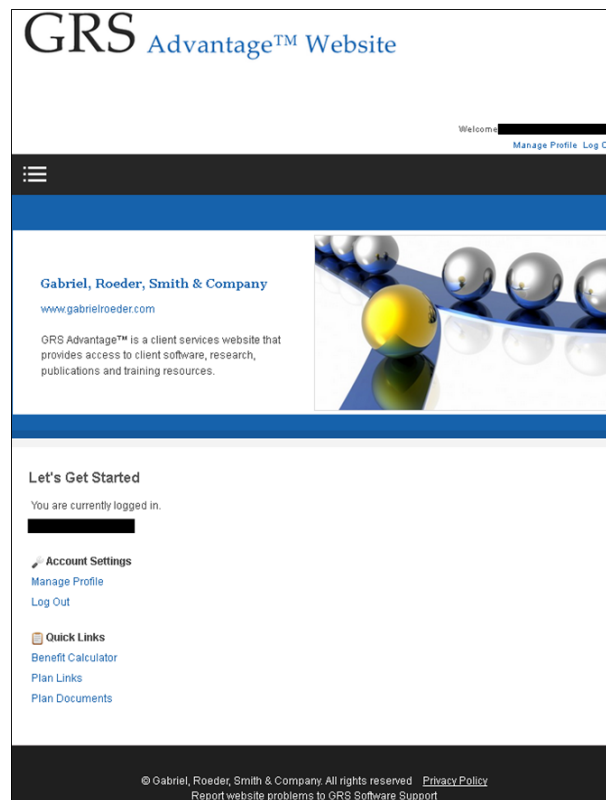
GRS Advantage™ Website

Welcome

Manage Profile Log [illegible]

Gabriel, Roeder, Smith & Company

www.gabrielroeder.com

GRS Advantage™ is a client services website that provides access to client software, research, publications and training resources.

Let's Get Started

You are currently logged in.

Account Settings

Manage Profile

Log Out

Quick Links

Benefit Calculator

Plan Links

Plan Documents

© Gabriel, Roeder, Smith & Company. All rights reserved Privacy Policy

Report website problems to GRS Software Support